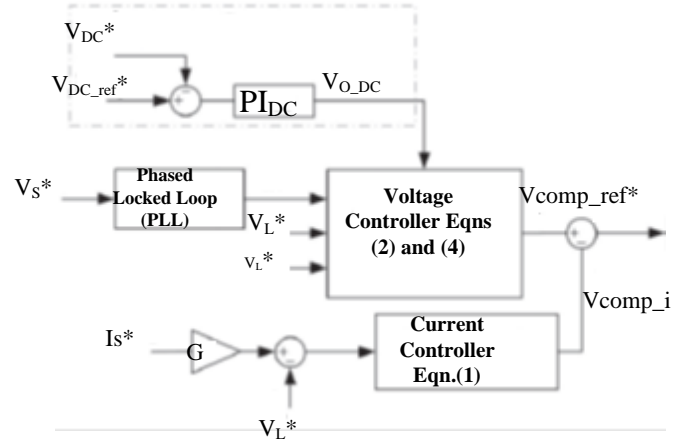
$V_{DC}$*

$V_{DC\_ref}$*

$PI_{DC}$

$V_{O\_DC}$

$V_S$*

Phased Locked Loop (PLL)

$V_L$*

$V_L$*

Voltage Controller Eqns (2) and (4)

Vcomp_ref*

Vcomp_i

Is*

G

Current Controller Eqn.(1)

$V_L$*